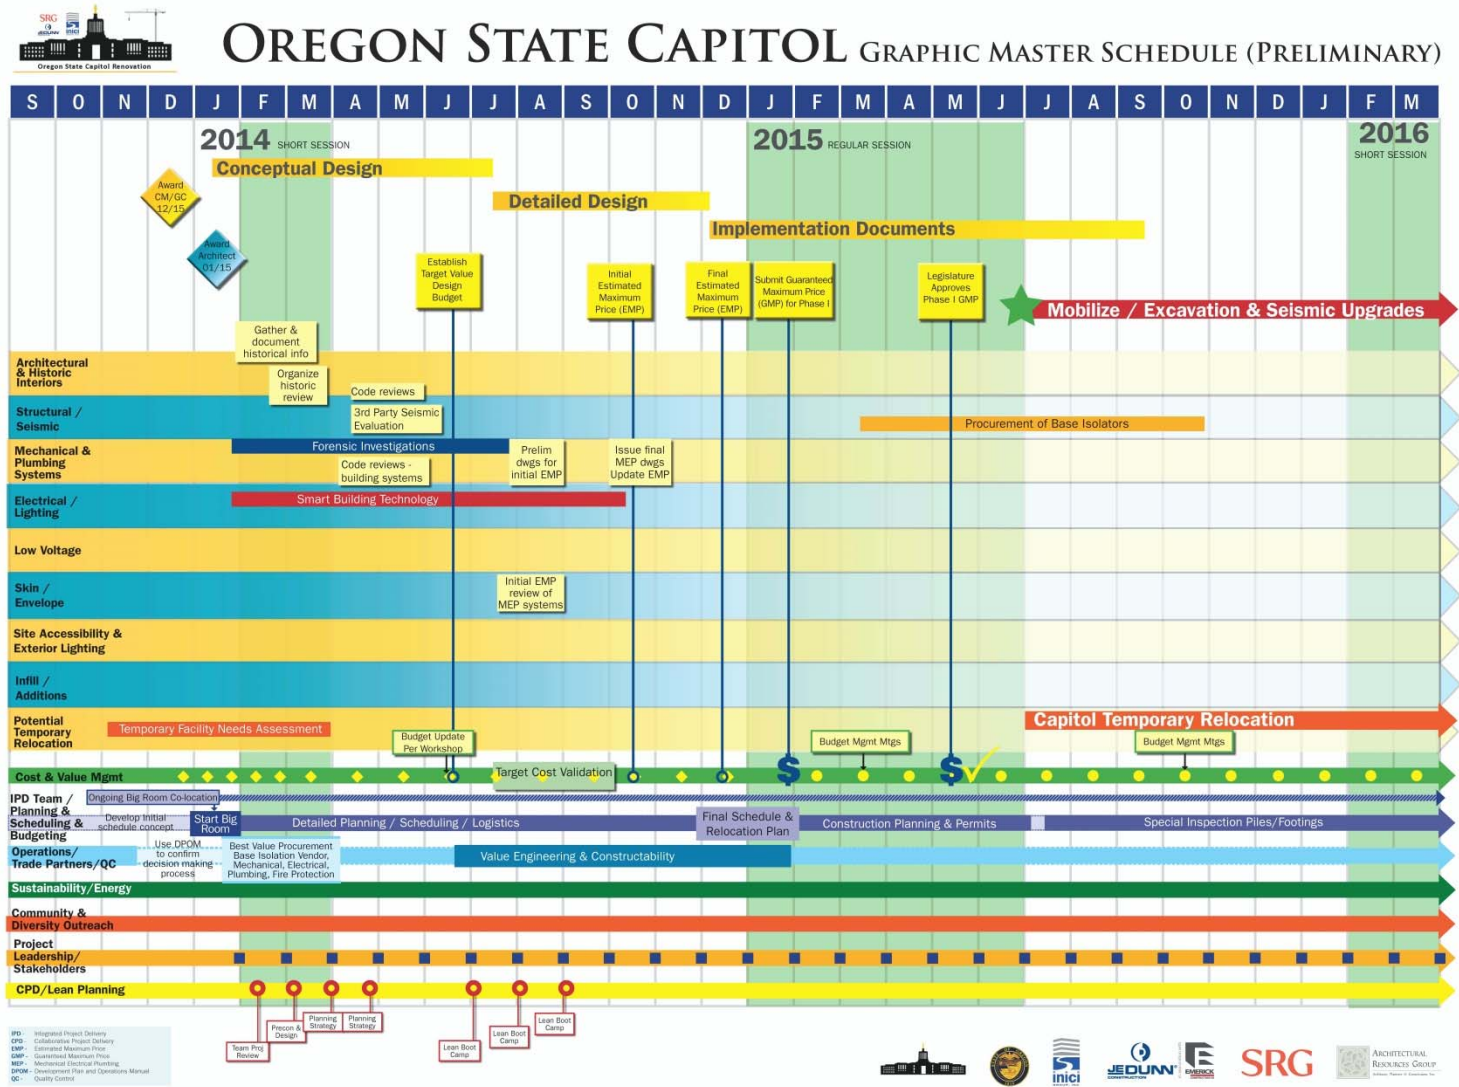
SRG JEDUNN inici
Oregon State Capitol Renovation

OREGON STATE CAPITOL GRAPHIC MASTER SCHEDULE (PRELIMINARY)

S O N D J F M A M J J A S O N D J F M A M J J A S O N D J F M

2014 SHORT SESSION
2015 REGULAR SESSION
2016 SHORT SESSION

Conceptual Design
Detailed Design
Implementation Documents

Award CM/GC 12/15
Award Architect 01/15

Establish Target Value Design Budget
Initial Estimated Maximum Price (EMP)
Final Estimated Maximum Price (EMP)
Submit Guaranteed Maximum Price (GMP) for Phase I
Legislature Approves Phase I GMP

Mobilize / Excavation & Seismic Upgrades

Gather & document historical info
Organize historic review
Code reviews
3rd Party Seismic Evaluation

Architectural & Historic Interiors
Structural / Seismic
Procurement of Base Isolators
Mechanical & Plumbing Systems
Forensic Investigations
Code reviews - building systems
Prelim dwgs for initial EMP
Issue final MEP dwgs Update EMP
Electrical / Lighting
Smart Building Technology
Low Voltage
Skin / Envelope
Initial EMP review of MEP systems
Site Accessibility & Exterior Lighting
Infill / Additions
Potential Temporary Relocation
Temporary Facility Needs Assessment
Capitol Temporary Relocation
Budget Update Per Workshop
Budget Mgmt Mtgs
Budget Mgmt Mtgs
Cost & Value Mgmt
Target Cost Validation
$
$
IPD Team / Planning & Scheduling & Budgeting
Ongoing Big Room Co-location
Develop initial schedule concept
Start Big Room
Detailed Planning / Scheduling / Logistics
Final Schedule & Relocation Plan
Construction Planning & Permits
Special Inspection Piles/Footings
Operations/ Trade Partners/QC
Use DPOM to confirm decision making process
Best Value Procurement Base Isolation Vendor, Mechanical, Electrical, Plumbing, Fire Protection
Value Engineering & Constructability
Sustainability/Energy
Community & Diversity Outreach
Project Leadership/ Stakeholders
CPD/Lean Planning

Team Proj Review
Precon & Design
Planning Strategy
Planning Strategy
Lean Boot Camp
Lean Boot Camp
Lean Boot Camp

IPD - Integrated Project Delivery
CPD - Collaborative Project Delivery
EMP - Estimated Maximum Price
GMP - Guaranteed Maximum Price
MEP - Mechanical Electrical Plumbing
DPOM - Development Plan and Operations Manual
QC - Quality Control

inici JEDUNN EMERICK SRG ARCHITECTURAL RESOURCES GROUP